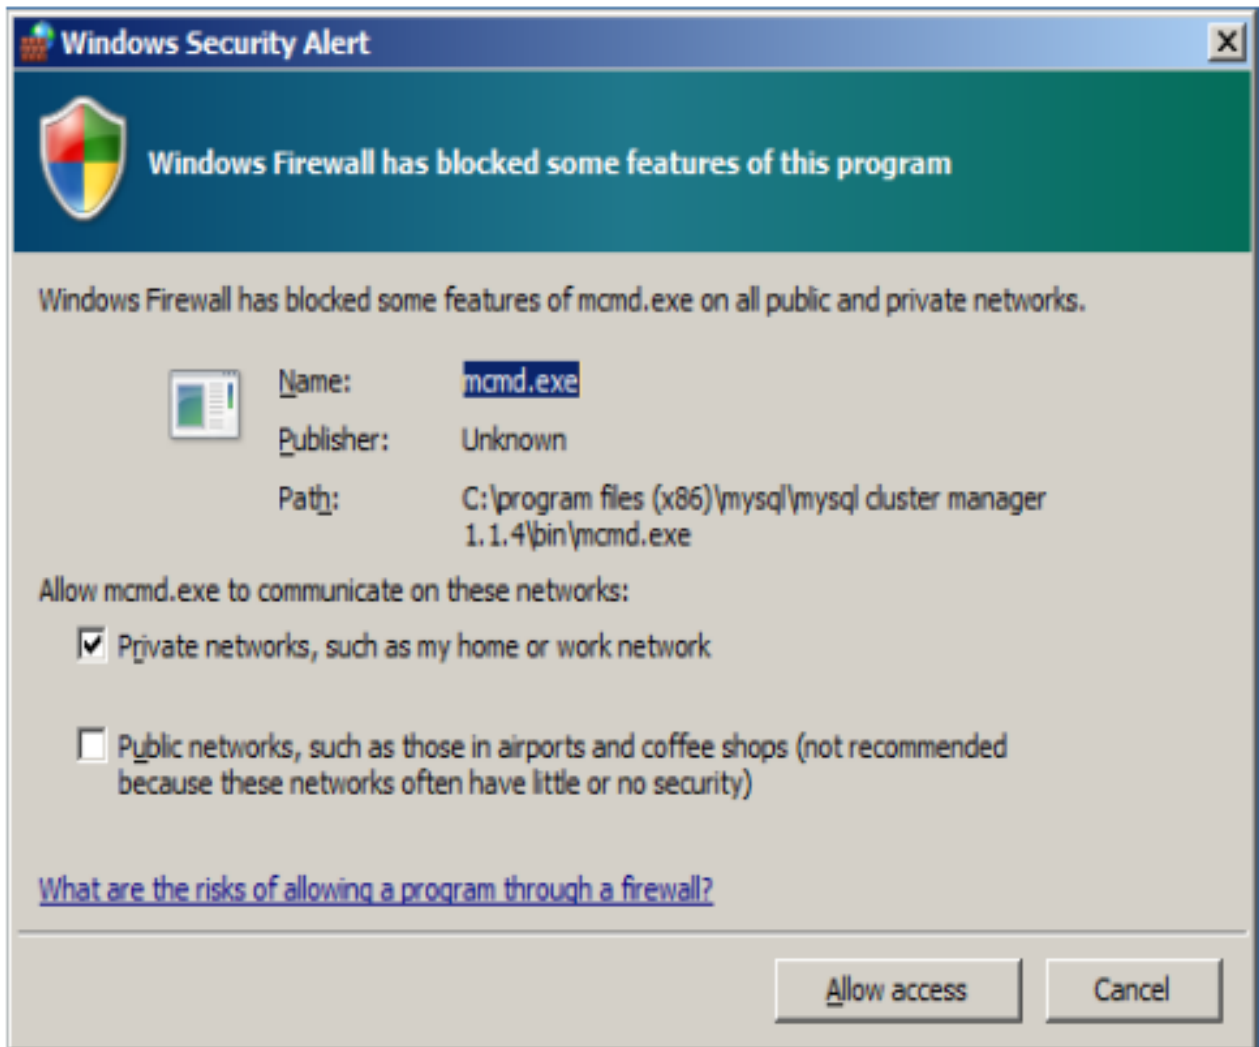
Windows Security Alert

X

Windows Firewall has blocked some features of this program

Windows Firewall has blocked some features of mcmd.exe on all public and private networks.

Name: mcmd.exe

Publisher: Unknown

Path: C:\program files (x86)\mysql\mysql cluster manager 1.1.4\bin\mcmd.exe

Allow mcmd.exe to communicate on these networks:

Private networks, such as my home or work network

Public networks, such as those in airports and coffee shops (not recommended because these networks often have little or no security)

What are the risks of allowing a program through a firewall?

Allow access

Cancel